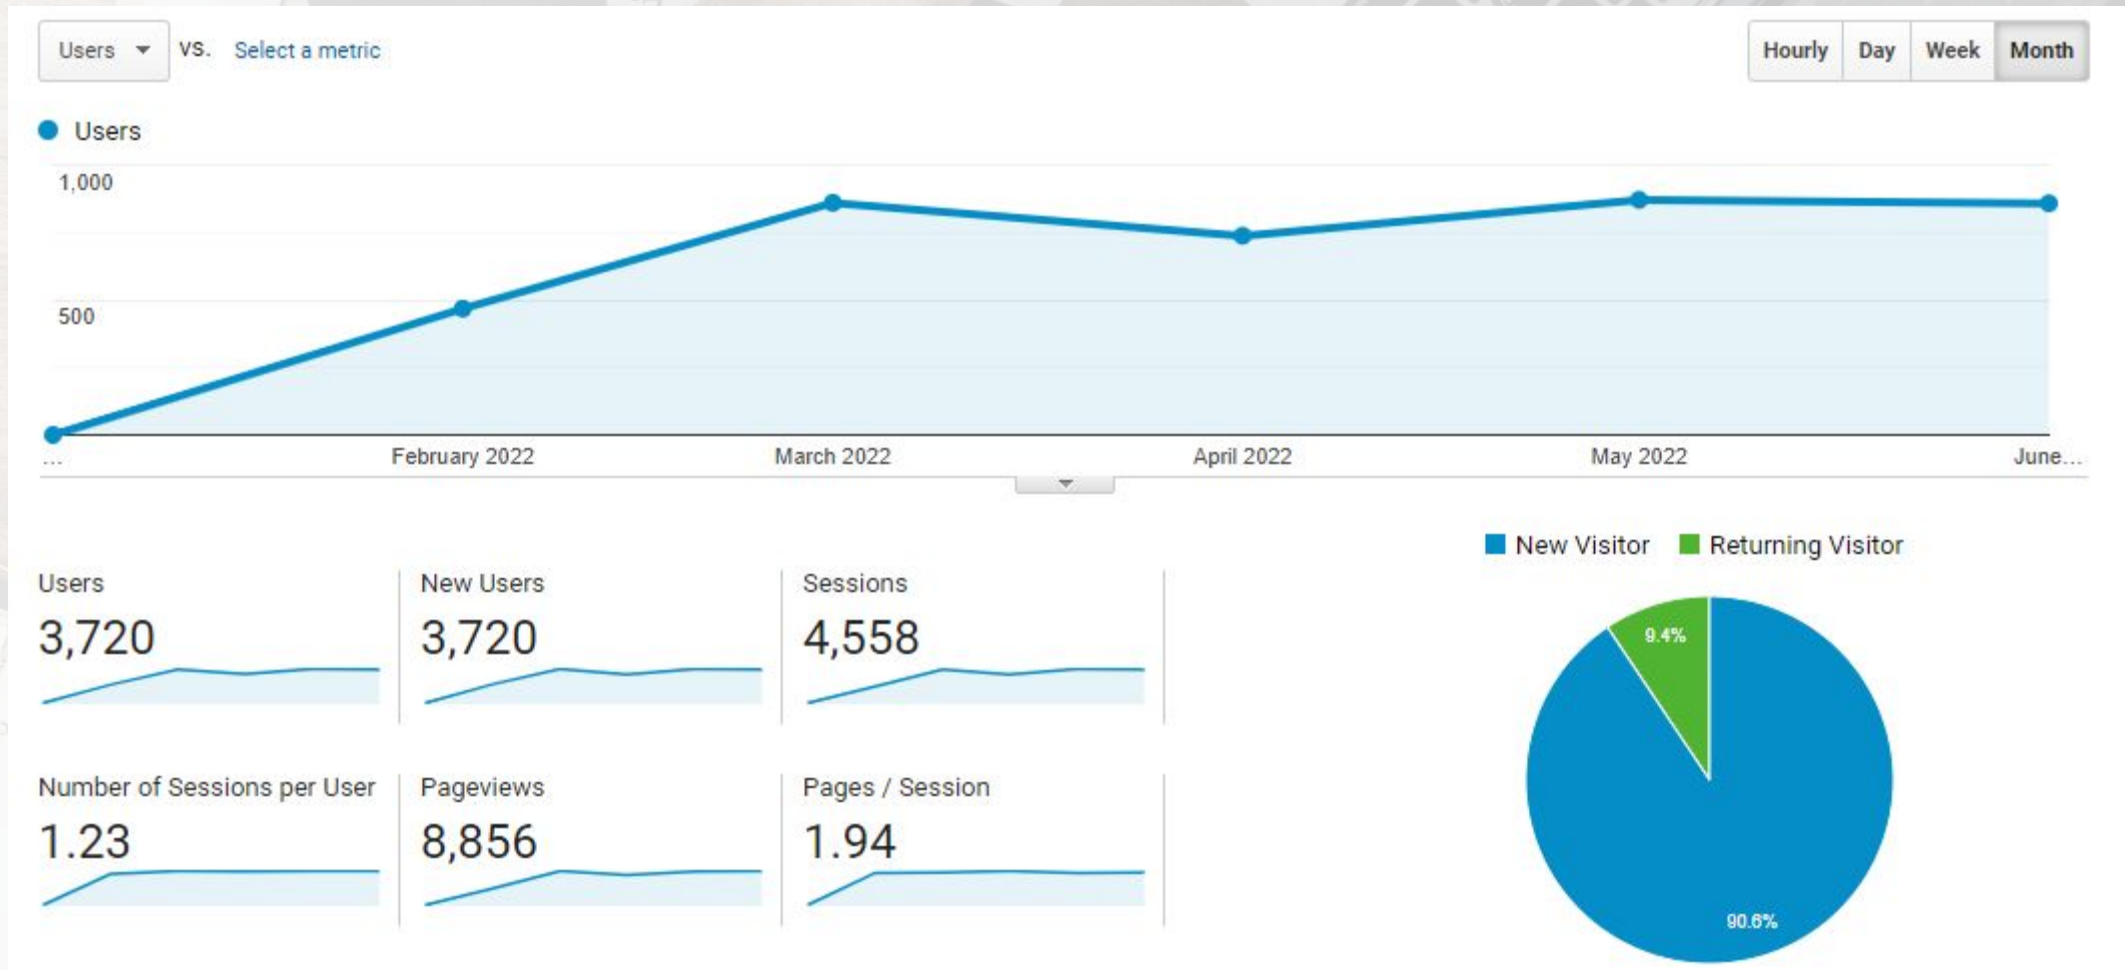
Users vs. Select a metric

Hourly Day Week Month

Users

1,000

500

... February 2022 March 2022 April 2022 May 2022 June...

New Visitor Returning Visitor

Users
3,720

New Users
3,720

Sessions
4,558

Number of Sessions per User
1.23

Pageviews
8,856

Pages / Session
1.94

9.4%

90.6%